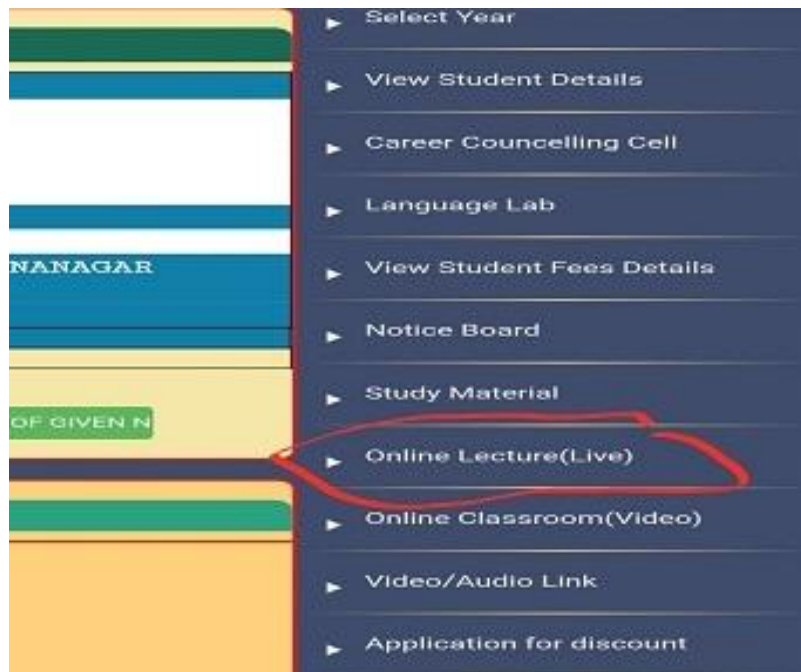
NANAGAR

OF GIVEN N

Select Year

View Student Details

Career Councelling Cell

Language Lab

View Student Fees Details

Notice Board

Study Material

Online Lecture(Live)

Online Classroom(Video)

Video/Audio Link

Application for discount